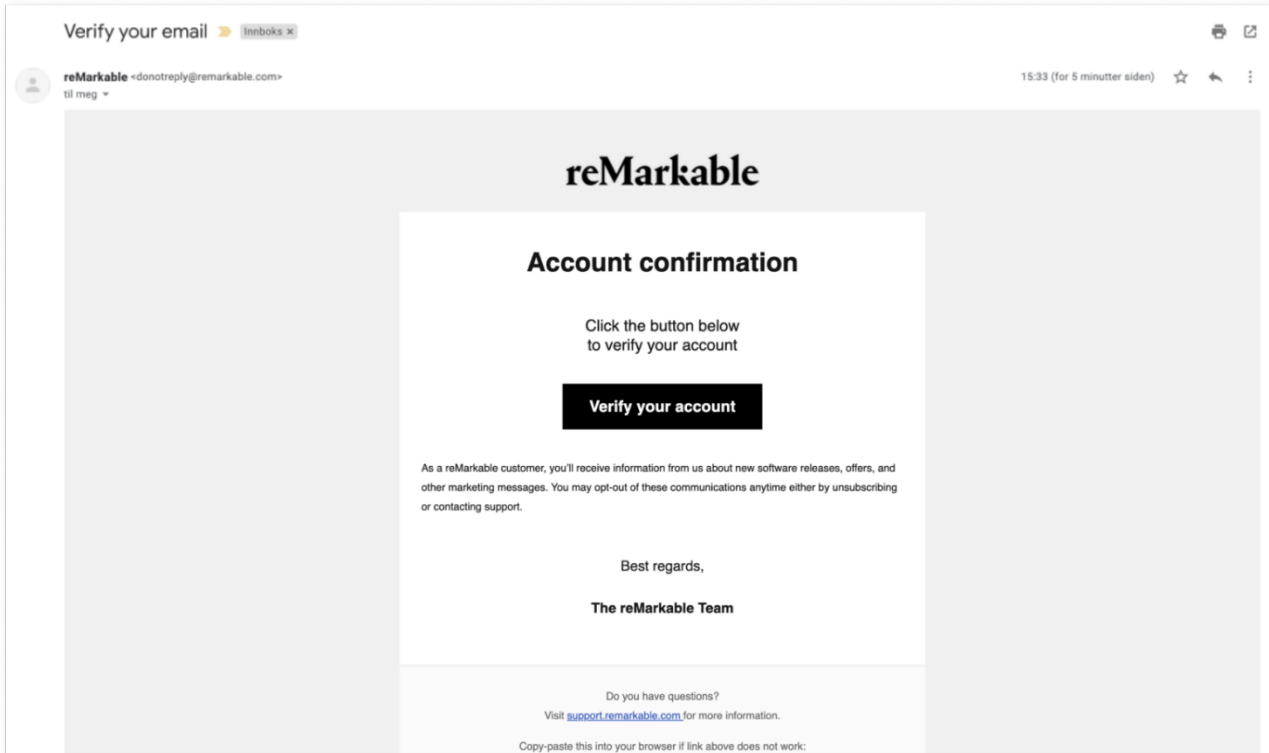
Verify your email Innboks ×

reMarkable <donotreply@remarkable.com>
til meg

15:33 (for 5 minutter siden)

reMarkable

Account confirmation

Click the button below to verify your account

Verify your account

As a reMarkable customer, you'll receive information from us about new software releases, offers, and other marketing messages. You may opt-out of these communications anytime either by unsubscribing or contacting support.

Best regards,

The reMarkable Team

Do you have questions?
Visit support.remarkable.com for more information.

Copy-paste this into your browser if link above does not work: